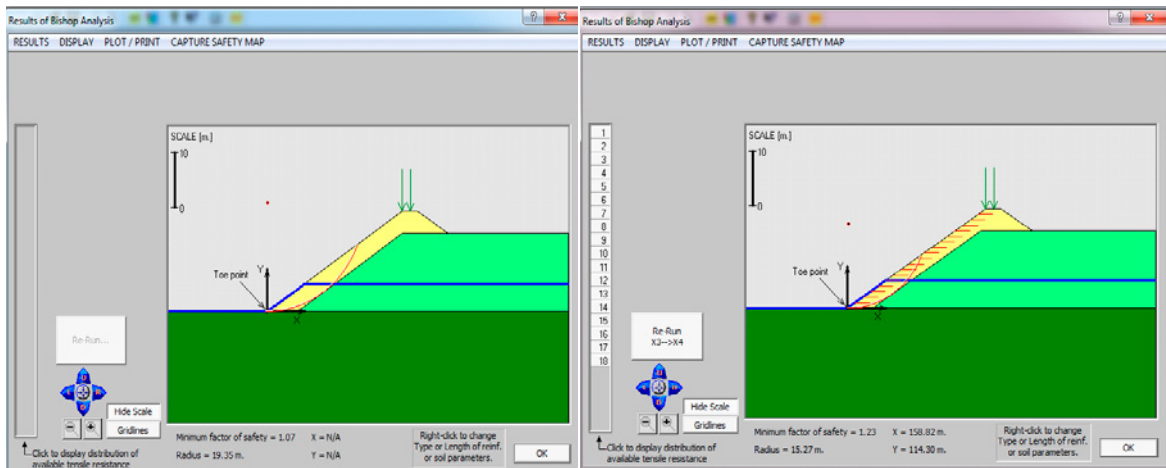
Results of Bishop Analysis

RESULTS DISPLAY PLOT / PRINT CAPTURE SAFETY MAP

SCALE [m.]

10

0

Toe point

Y

X

Re-Run...

Hide Scale

Gridlines

Click to display distribution of available tensile resistance

Minimum factor of safety = 1.07 X = N/A

Radius = 19.35 m. Y = N/A

Right-click to change Type or Length of reinf. or soil parameters.

OK

Results of Bishop Analysis

RESULTS DISPLAY PLOT / PRINT CAPTURE SAFETY MAP

1
2
3
4
5
6
7
8
9
10
11
12
13
14
15
16
17
18

SCALE [m.]

10

0

Toe point

Y

X

Re-Run
X3-->X4

Hide Scale

Gridlines

Click to display distribution of available tensile resistance

Minimum factor of safety = 1.23 X = 158.82 m.

Radius = 15.27 m. Y = 114.30 m.

Right-click to change Type or Length of reinf. or soil parameters.

OK